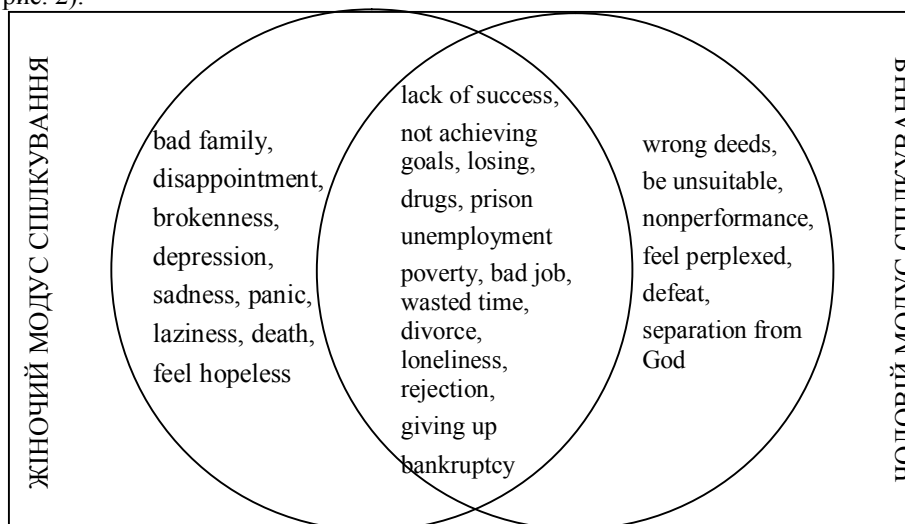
рис. 2).

ЖІНОЧИЙ МОДУС СПІЛКУВАННЯ

bad family, disappointment, brokenness, depression, sadness, panic, laziness, death, feel hopeless

lack of success, not achieving goals, losing, drugs, prison unemployment poverty, bad job, wasted time, divorce, loneliness, rejection, giving up bankruptcy

wrong deeds, be unsuitable, nonperformance, feel perplexed, defeat, separation from God

ЧОЛОВІЧИЙ МОДУС СПІЛКУВАННЯ